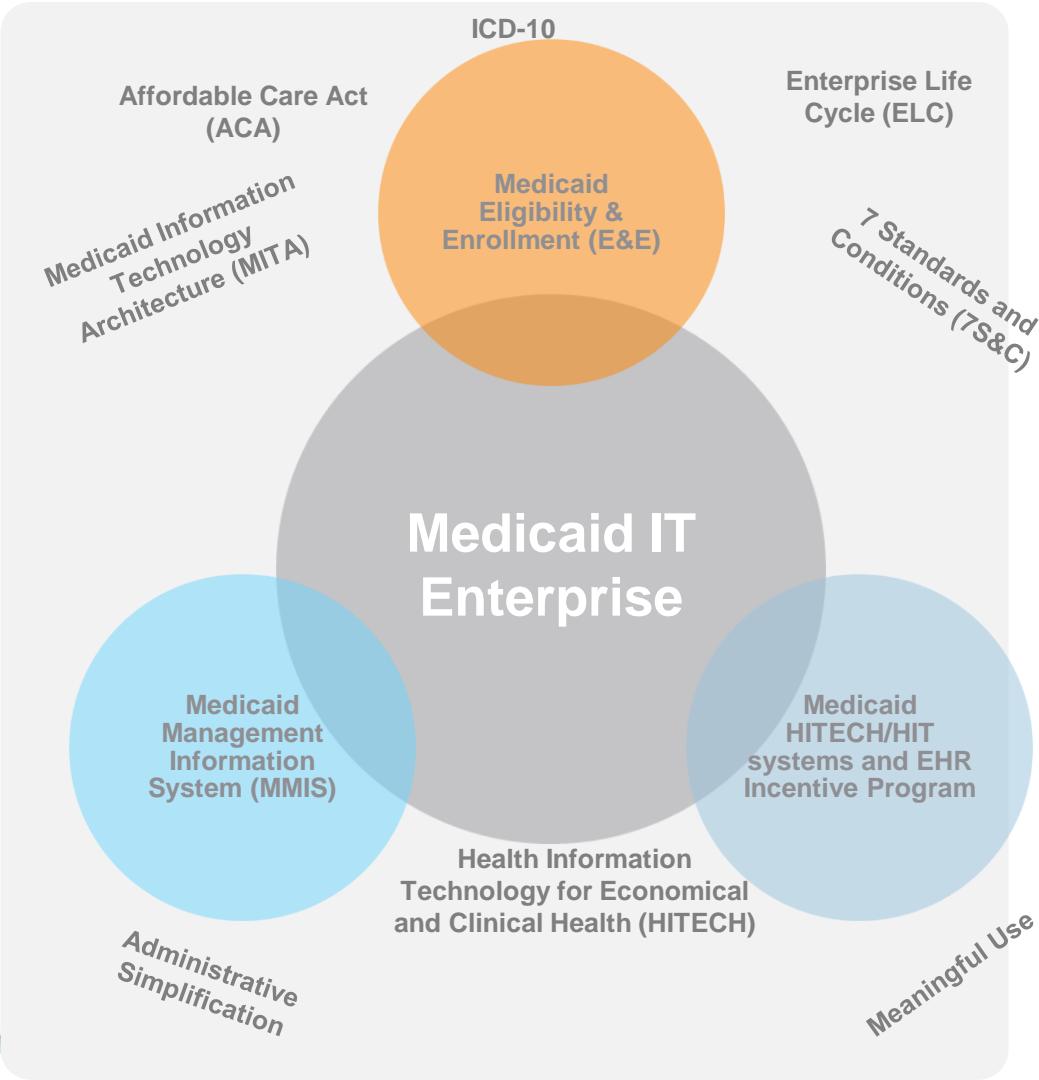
ICD-10

Affordable Care Act (ACA)

Enterprise Life Cycle (ELC)

Medicaid Information Technology Architecture (MITA)

Medicaid Eligibility & Enrollment (E&E)

7 Standards and Conditions (7S&C)

Medicaid IT Enterprise

Medicaid Management Information System (MMIS)

Medicaid HITECH/HIT systems and EHR Incentive Program

Health Information Technology for Economical and Clinical Health (HITECH)

Administrative Simplification

Meaningful Use